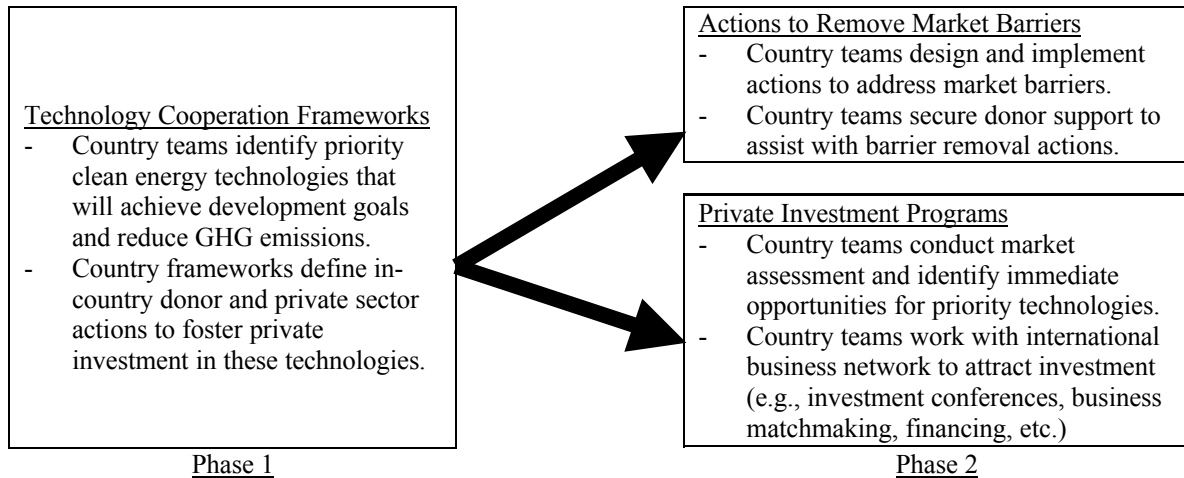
Technology Cooperation Frameworks
- Country teams identify priority clean energy technologies that will achieve development goals and reduce GHG emissions.
- Country frameworks define in-country donor and private sector actions to foster private investment in these technologies.

Phase 1

Actions to Remove Market Barriers
- Country teams design and implement actions to address market barriers.
- Country teams secure donor support to assist with barrier removal actions.

Private Investment Programs
- Country teams conduct market assessment and identify immediate opportunities for priority technologies.
- Country teams work with international business network to attract investment (e.g., investment conferences, business matchmaking, financing, etc.)

Phase 2